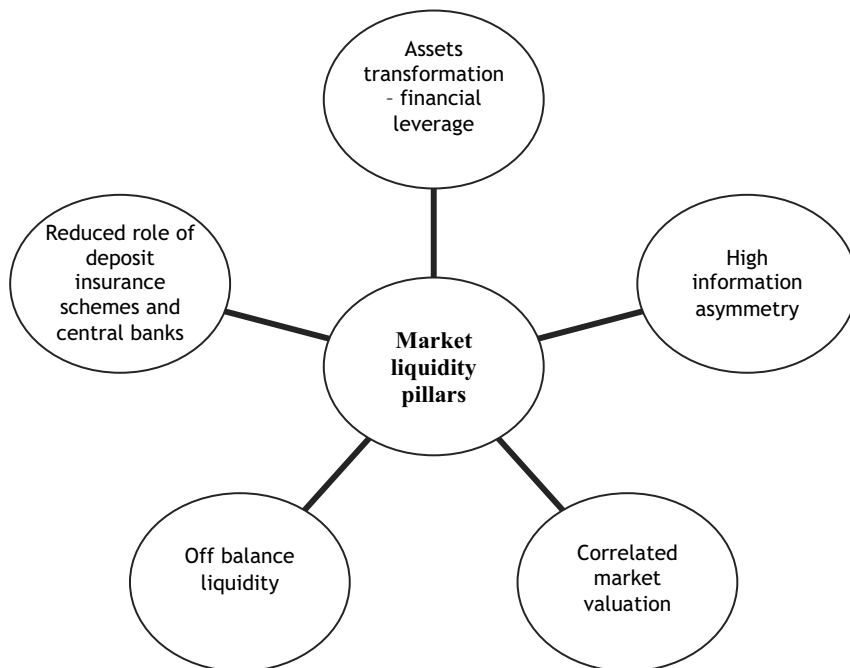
Assets transformation – financial leverage

Reduced role of deposit insurance schemes and central banks

High information asymmetry

**Market liquidity pillars**

Off balance liquidity

Correlated market valuation